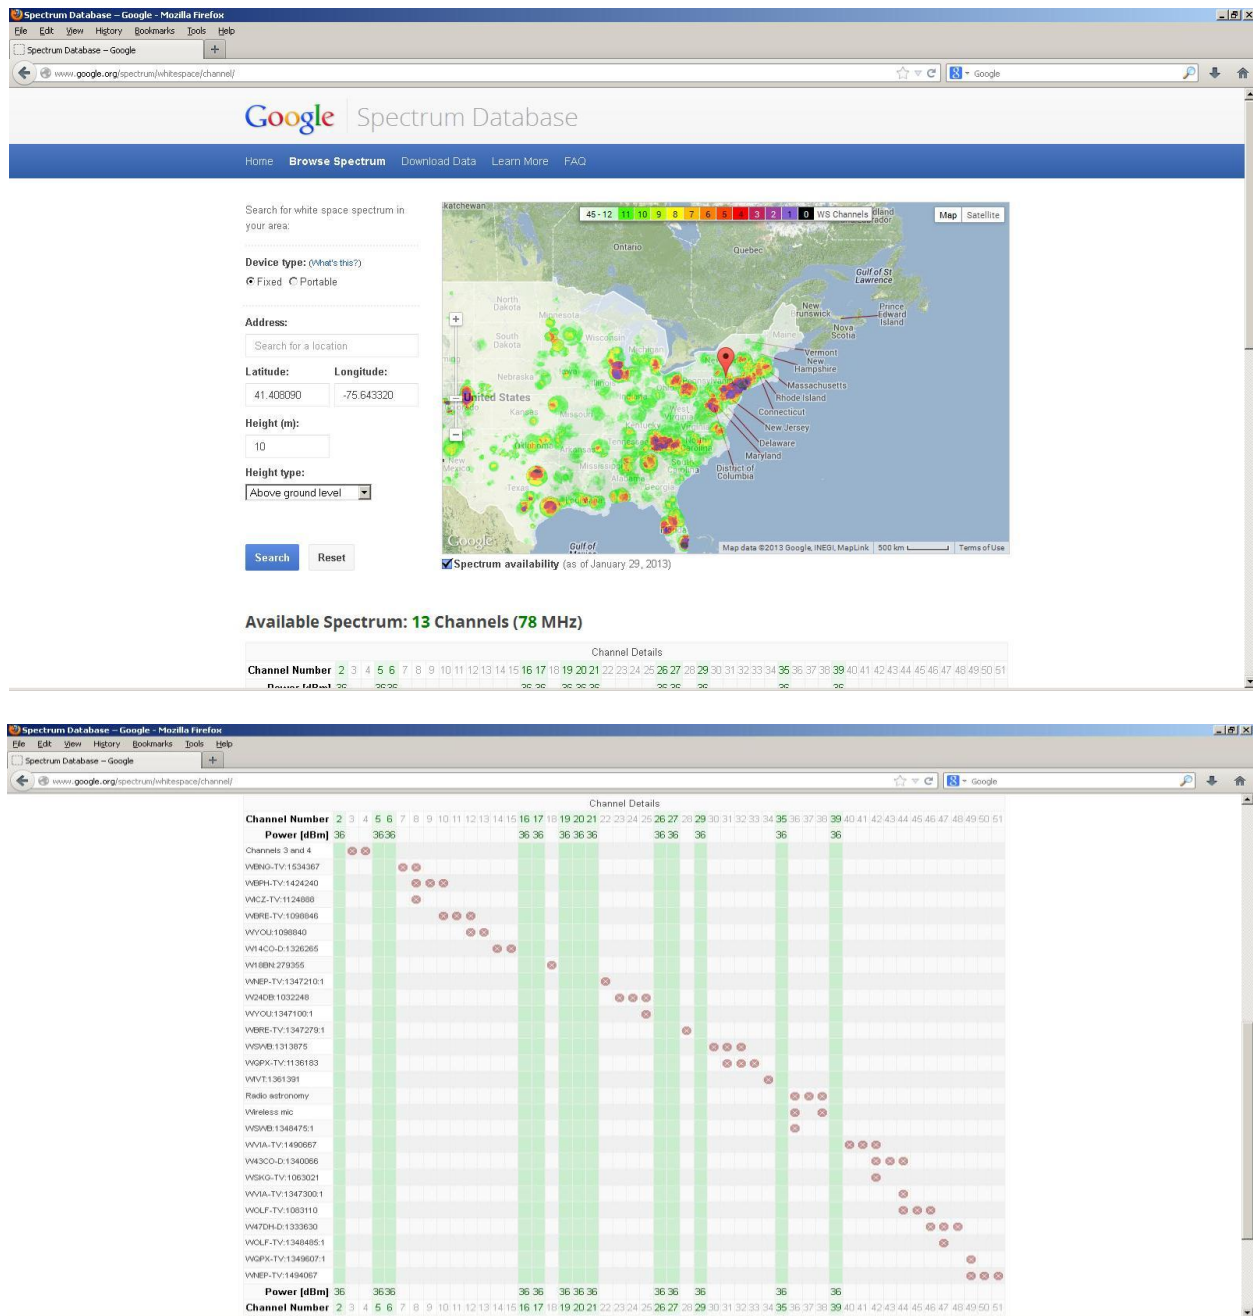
Spectrum Database – Google - Mozilla Firefox
File Edit View History Bookmarks Tools Help
Spectrum Database – Google
www.google.org/spectrum/whitespace/channel/
Google

Google Spectrum Database

Home Browse Spectrum Download Data Learn More FAQ

Search for white space spectrum in your area:

Device type: (What's this?)
Fixed Portable

Address:
Search for a location
Latitude: Longitude:
41.408090 -75.643320
Height (m):
10
Height type:
Above ground level

Search Reset

45 - 12 11 10 9 8 7 6 5 4 3 2 1 0 WS Channels
Map Satellite
katchewan Ontario Quebec Gulf of St Lawrence North Dakota Minnesota South Dakota Wisconsin Michigan Nebraska Iowa Illinois Indiana United States Kansas Missouri Kentucky Virginia Tennessee Arkansas Mississippi Alabama Georgia Texas Louisiana New Mexico New Brunswick Prince Edward Island Nova Scotia Maine Vermont New Hampshire Massachusetts Rhode Island Connecticut New Jersey Delaware Maryland District of Columbia Gulf of Mexico
Google Map data ©2013 Google, INEGI, MapLink 500 km Terms of Use

Spectrum availability (as of January 29, 2013)

Available Spectrum: 13 Channels (78 MHz)

Channel Details
Channel Number 2 3 4 5 6 7 8 9 10 11 12 13 14 15 16 17 18 19 20 21 22 23 24 25 26 27 28 29 30 31 32 33 34 35 36 37 38 39 40 41 42 43 44 45 46 47 48 49 50 51
Power [dBm] 36 36 36 36 36 36 36 36 36 36 36 36 36

Spectrum Database – Google - Mozilla Firefox
File Edit View History Bookmarks Tools Help
Spectrum Database – Google
www.google.org/spectrum/whitespace/channel/
Google

Channel Details
Channel Number 2 3 4 5 6 7 8 9 10 11 12 13 14 15 16 17 18 19 20 21 22 23 24 25 26 27 28 29 30 31 32 33 34 35 36 37 38 39 40 41 42 43 44 45 46 47 48 49 50 51
Power [dBm] 36 36 36 36 36 36 36 36 36 36 36 36 36
Channels 3 and 4
WBNG-TV:1534367
WBPH-TV:1424240
WICZ-TV:1124888
WBRE-TV:1098846
WYOU:1098840
W14CO-D:1326265
W18BN:279355
WNEP-TV:1347210:1
W24DB:1032248
WYOU:1347100:1
WBRE-TV:1347279:1
WSWB:1313875
WQPX-TV:1136183
WVT:1361391
Radio astronomy
Wireless mic
WSWB:1348475:1
WVIA-TV:1490667
W43CO-D:1340066
WSKG-TV:1063021
WVIA-TV:1347300:1
WOLF-TV:1083110
W47DH-D:1333630
WOLF-TV:1348485:1
WQPX-TV:1349607:1
WNEP-TV:1494067
Power [dBm] 36 36 36 36 36 36 36 36 36 36 36 36 36
Channel Number 2 3 4 5 6 7 8 9 10 11 12 13 14 15 16 17 18 19 20 21 22 23 24 25 26 27 28 29 30 31 32 33 34 35 36 37 38 39 40 41 42 43 44 45 46 47 48 49 50 51